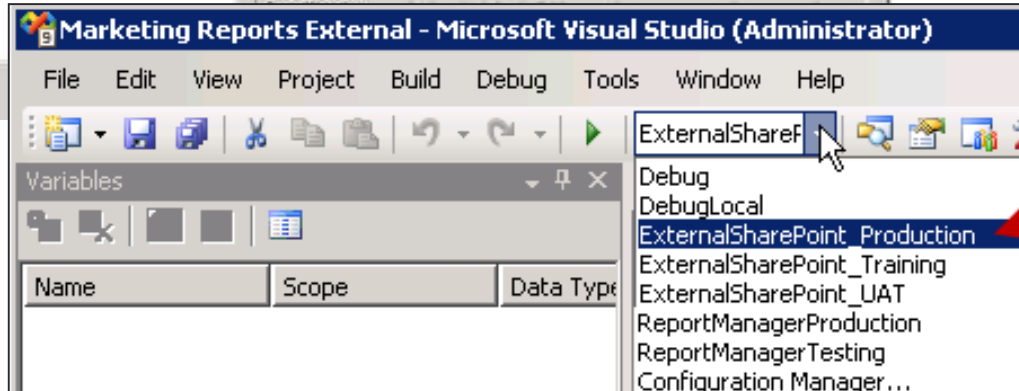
Marketing Reports External - Microsoft Visual Studio (Administrator)

File Edit View Project Build Debug Tools Window Help

ExternalShareP

Variables

Name | Scope | Data Type

Debug
DebugLocal
ExternalSharePoint_Production
ExternalSharePoint_Training
ExternalSharePoint_UAT
ReportManagerProduction
ReportManagerTesting
Configuration Manager...